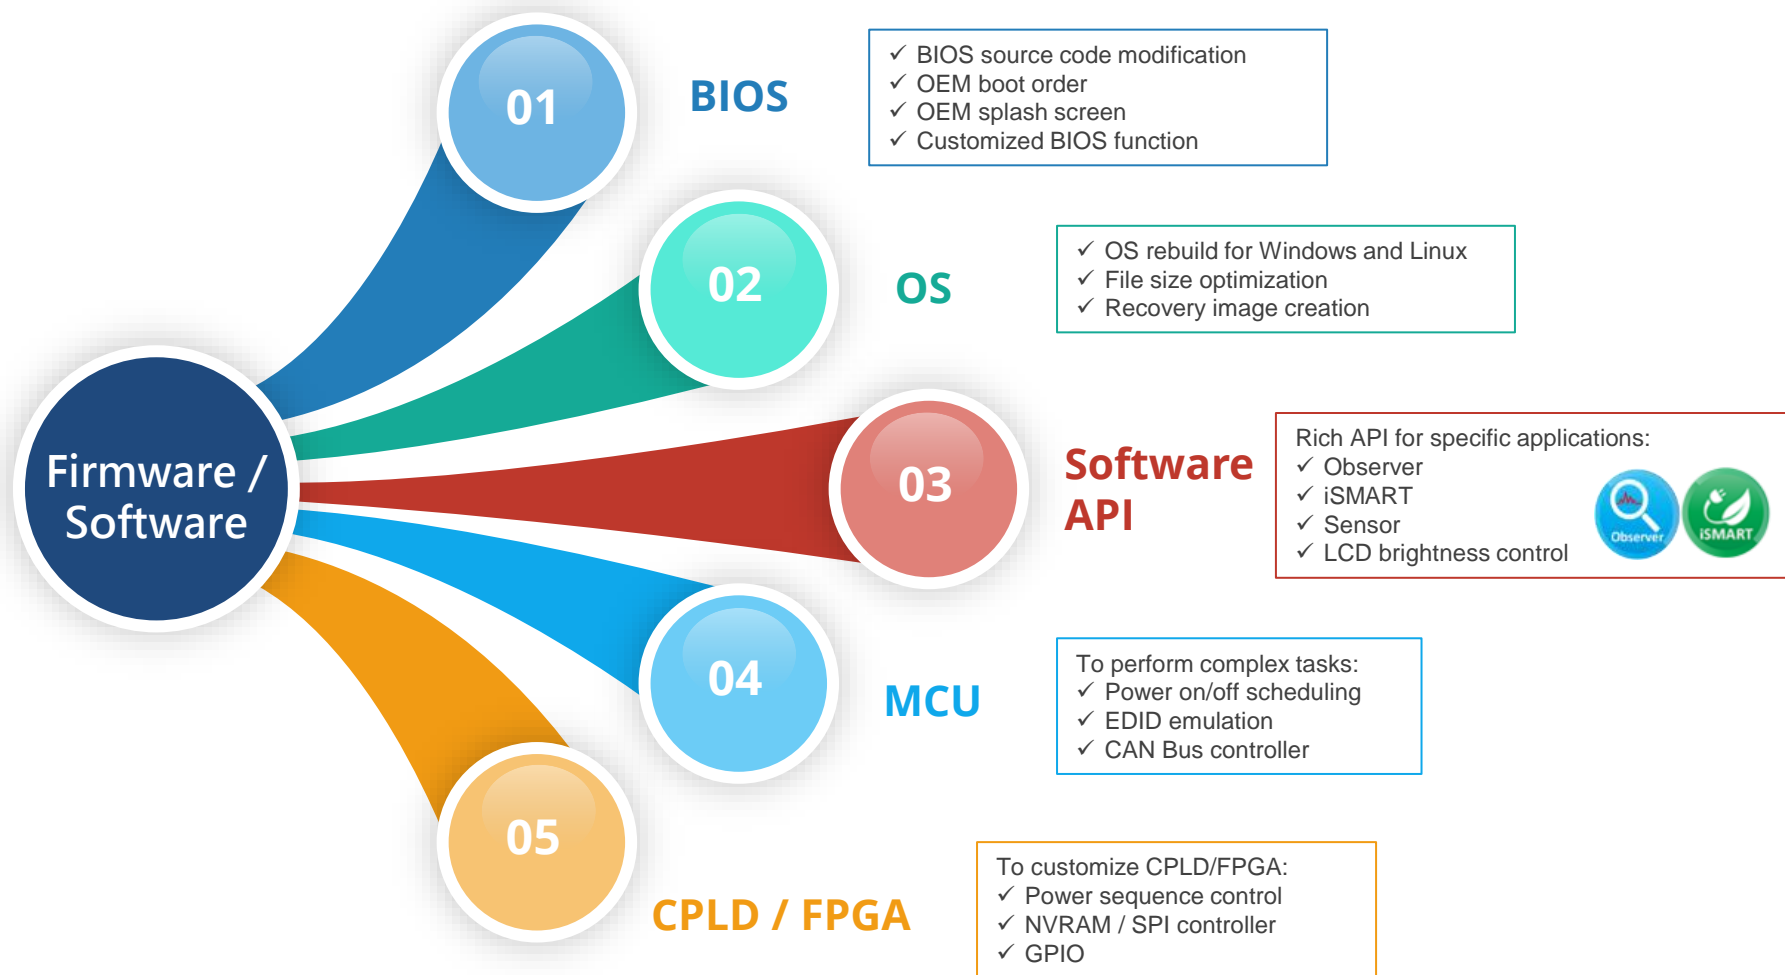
Firmware / Software

01

BIOS

✓ BIOS source code modification
✓ OEM boot order
✓ OEM splash screen
✓ Customized BIOS function

02

OS

✓ OS rebuild for Windows and Linux
✓ File size optimization
✓ Recovery image creation

03

Software API

Rich API for specific applications:
✓ Observer
✓ iSMART
✓ Sensor
✓ LCD brightness control

Observer

iSMART

04

MCU

To perform complex tasks:
✓ Power on/off scheduling
✓ EDID emulation
✓ CAN Bus controller

05

CPLD / FPGA

To customize CPLD/FPGA:
✓ Power sequence control
✓ NVRAM / SPI controller
✓ GPIO